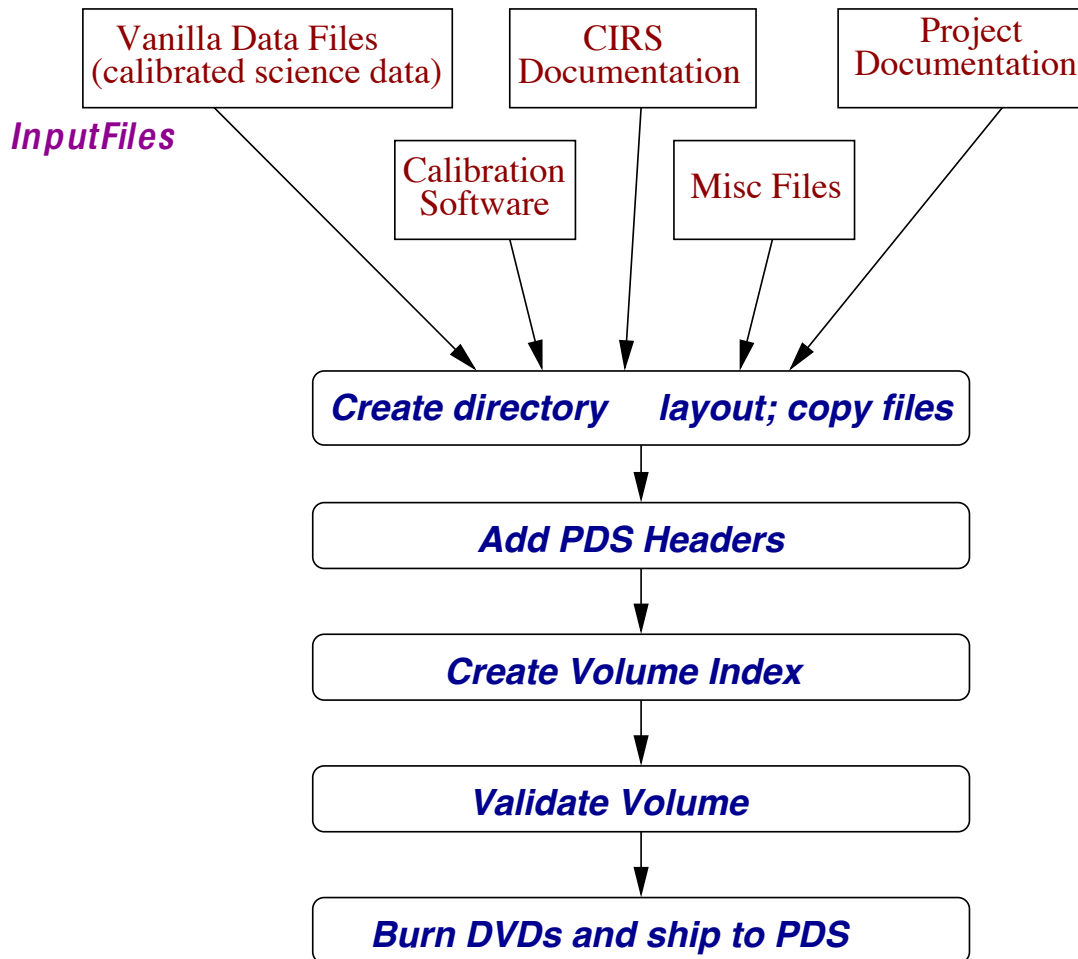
Vanilla Data Files
(calibrated science data)

CIRS
Documentation

Project
Documentation

InputFiles

Calibration
Software

Misc Files

Create directory layout; copy files

Add PDS Headers

Create Volume Index

Validate Volume

Burn DVDs and ship to PDS